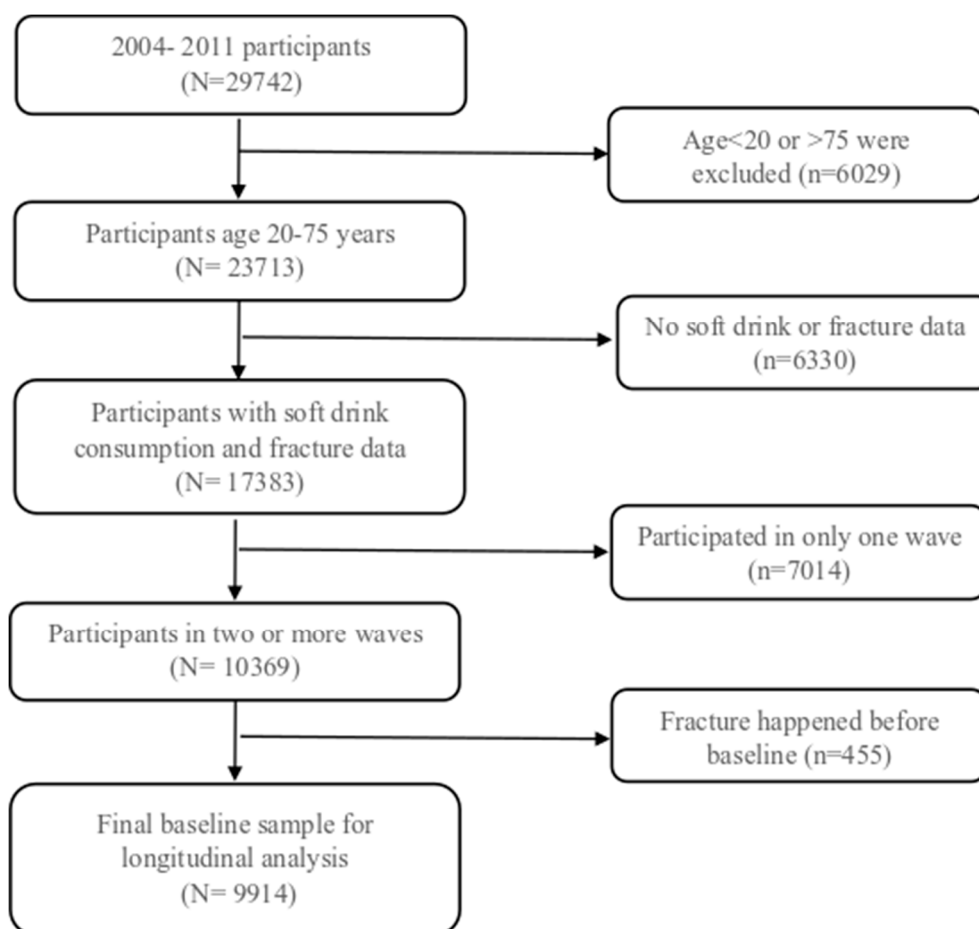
2004- 2011 participants
(N=29742)

Age<20 or >75 were excluded (n=6029)

Participants age 20-75 years
(N= 23713)

No soft drink or fracture data
(n=6330)

Participants with soft drink consumption and fracture data
(N= 17383)

Participated in only one wave
(n=7014)

Participants in two or more waves
(N= 10369)

Fracture happened before baseline (n=455)

Final baseline sample for longitudinal analysis
(N= 9914)